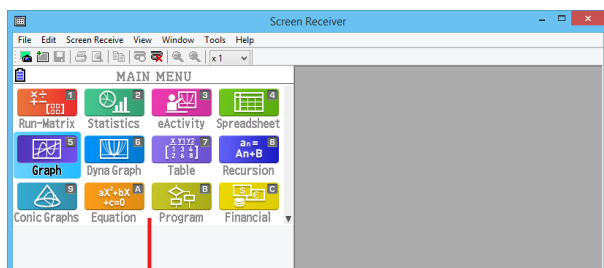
Screen Receiver

File Edit Screen Receive View Window Tools Help

x1

MAIN MENU

1 Run-Matrix
2 Statistics
3 eActivity
4 Spreadsheet
5 Graph
6 Dyna Graph
7 Table
8 Recursion
9 Conic Graphs
A Equation
B Program
C Financial

$a_n =$ $A_n+B$

$aX^2+bX+c=0$